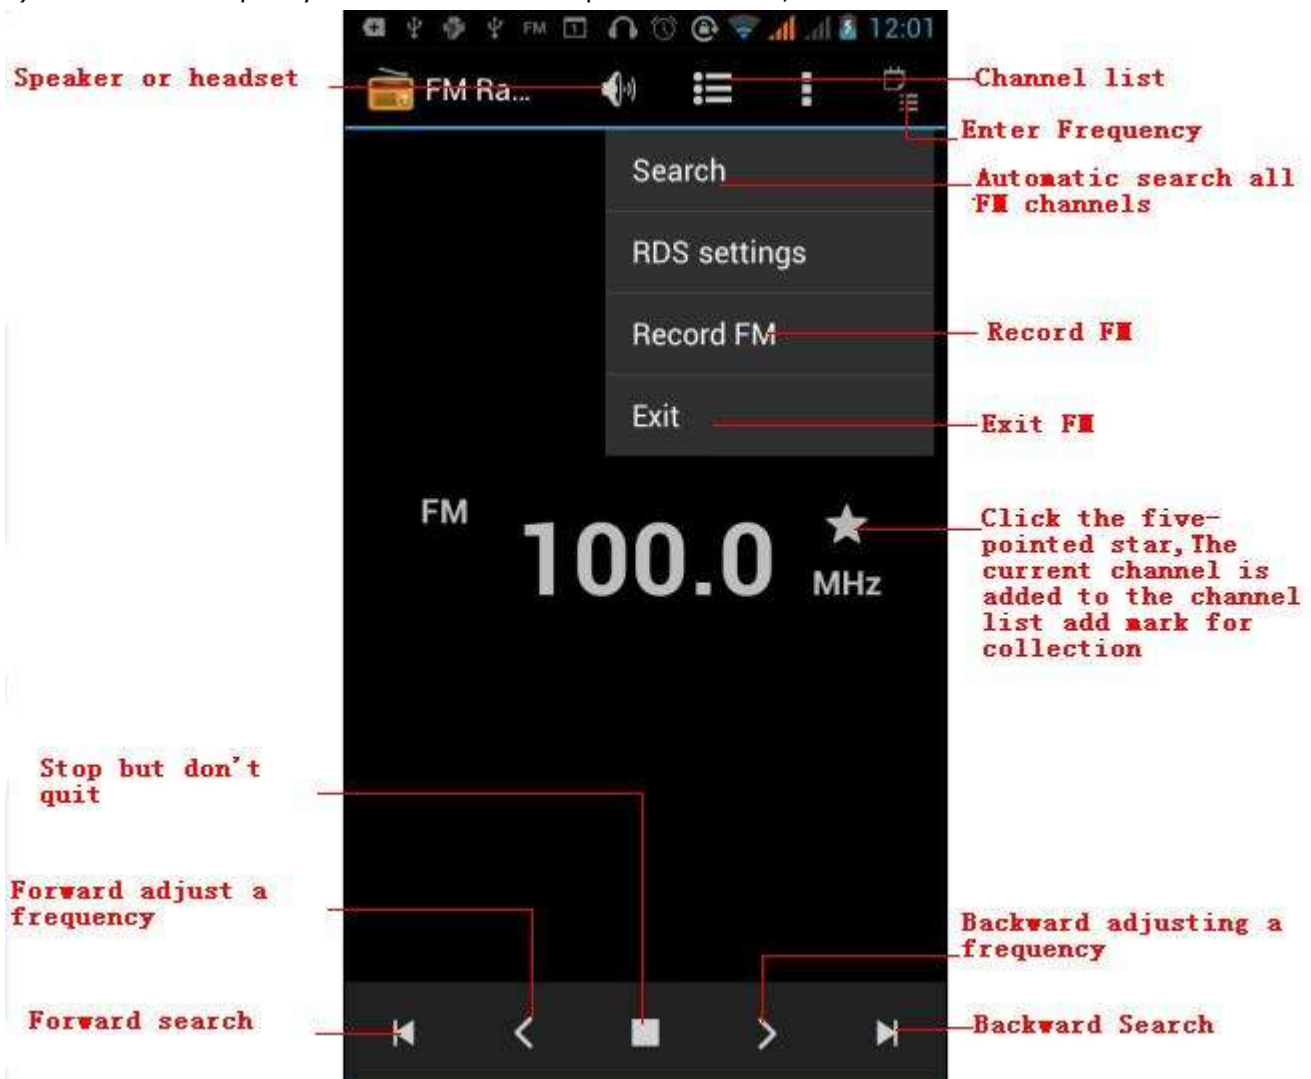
FM 12:01

Speaker or headset

FM Ra...

Channel list

Enter Frequency

Search

Automatic search all FM channels

RDS settings

Record FM

Record FM

Exit

Exit FM

FM

100.0

MHz

Click the five-pointed star, The current channel is added to the channel list add mark for collection

Stop but don't quit

Forward adjust a frequency

Backward adjusting a frequency

Forward search

Backward Search